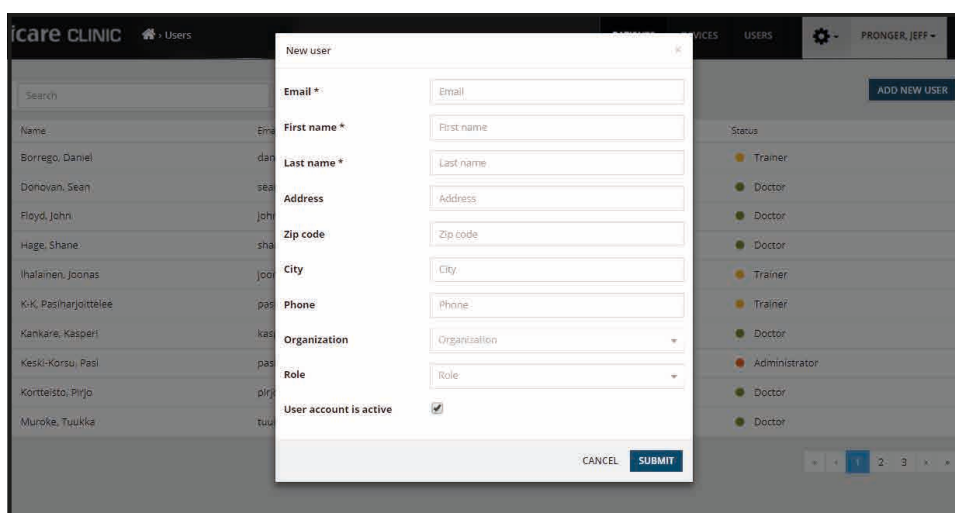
icare CLINIC › Users

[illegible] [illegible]VICES USERS PRONGER, JEFF

Search

ADD NEW USER

| Name | Em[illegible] | Status |
|---|---|---|
| Borrego, Daniel | dan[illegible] | Trainer |
| Donovan, Sean | sea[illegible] | Doctor |
| Floyd, John | joh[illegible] | Doctor |
| Hage, Shane | sha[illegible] | Doctor |
| Ihalainen, Joonas | joo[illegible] | Trainer |
| K-K, Pasiharjoittelee | pas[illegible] | Trainer |
| Kankare, Kasperi | kas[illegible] | Doctor |
| Keski-Korsu, Pasi | pas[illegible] | Administrator |
| Kortteisto, Pirjo | pirj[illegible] | Doctor |
| Muroke, Tuukka | tuu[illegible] | Doctor |

« ‹ 1 2 3 › »

New user ×

Email * Email

First name * First name

Last name * Last name

Address Address

Zip code Zip code

City City

Phone Phone

Organization Organization

Role Role

User account is active

CANCEL SUBMIT